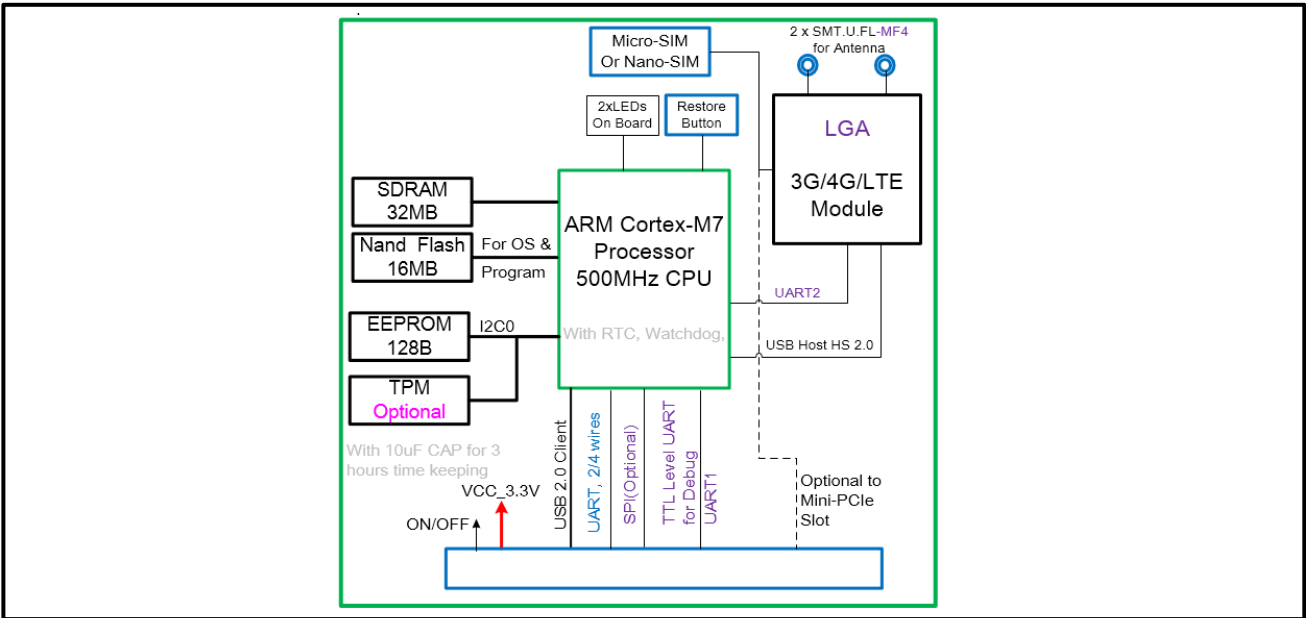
Micro-SIM
Or Nano-SIM

2 x SMT.U.FL-MF4
for Antenna

2xLEDs
On Board

Restore
Button

LGA

3G/4G/LTE
Module

SDRAM
32MB

Nand Flash
16MB

For OS &
Program

ARM Cortex-M7
Processor
500MHz CPU

UART2

EEPROM
128B

I2C0

With RTC, Watchdog,

USB Host HS 2.0

TPM
Optional

With 10uF CAP for 3 hours time keeping

VCC_3.3V

ON/OFF

USB 2.0 Client

UART, 2/4 wires

SPI(Optional)

TTL Level UART for Debug

UART1

Optional to
Mini-PCIe
Slot